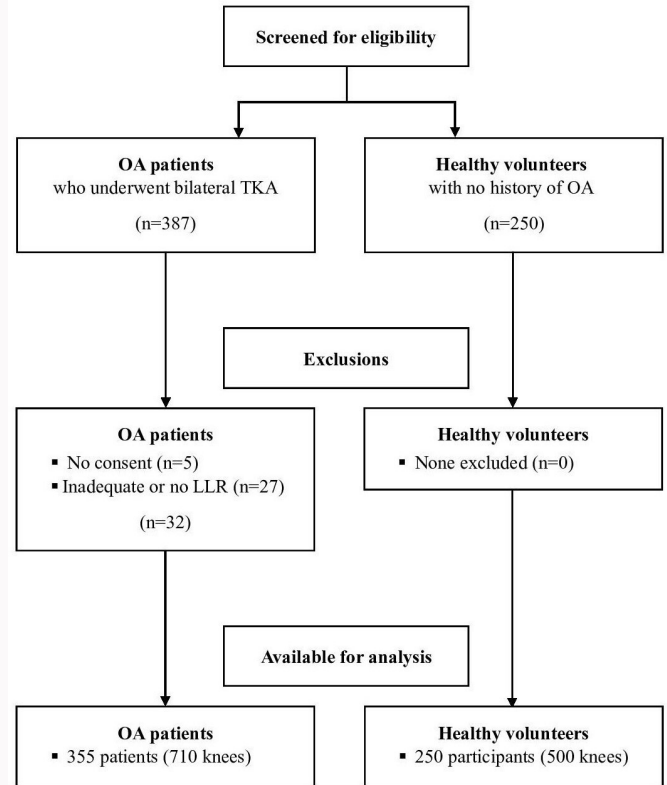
Screened for eligibility

OA patients
who underwent bilateral TKA
(n=387)

Healthy volunteers
with no history of OA
(n=250)

Exclusions

OA patients
▪ No consent (n=5)
▪ Inadequate or no LLR (n=27)
(n=32)

Healthy volunteers
▪ None excluded (n=0)

Available for analysis

OA patients
▪ 355 patients (710 knees)

Healthy volunteers
▪ 250 participants (500 knees)